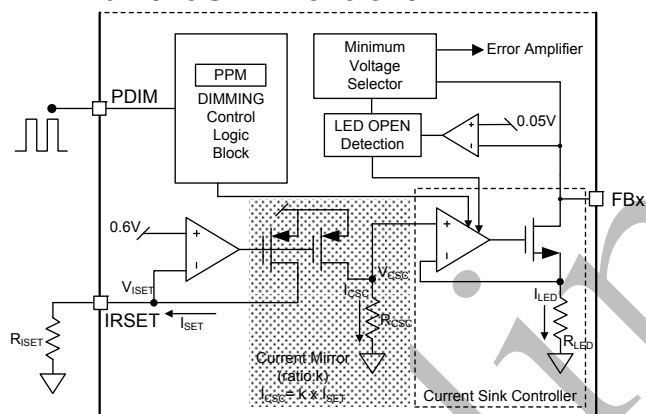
PPM
DIMMING Control Logic Block
Minimum Voltage Selector
Error Amplifier
LED OPEN Detection
0.05V
PDIM
FBx
0.6V
+
-
+
-
+
-
$V_{ISET}$
IRSET
$I_{SET}$
$R_{ISET}$
$V_{CSC}$
$I_{CSC}$
$R_{CSC}$
$I_{LED}$
$R_{LED}$
Current Mirror (ratio:k) $I_{CSC} = k \times I_{SET}$
Current Sink Controller